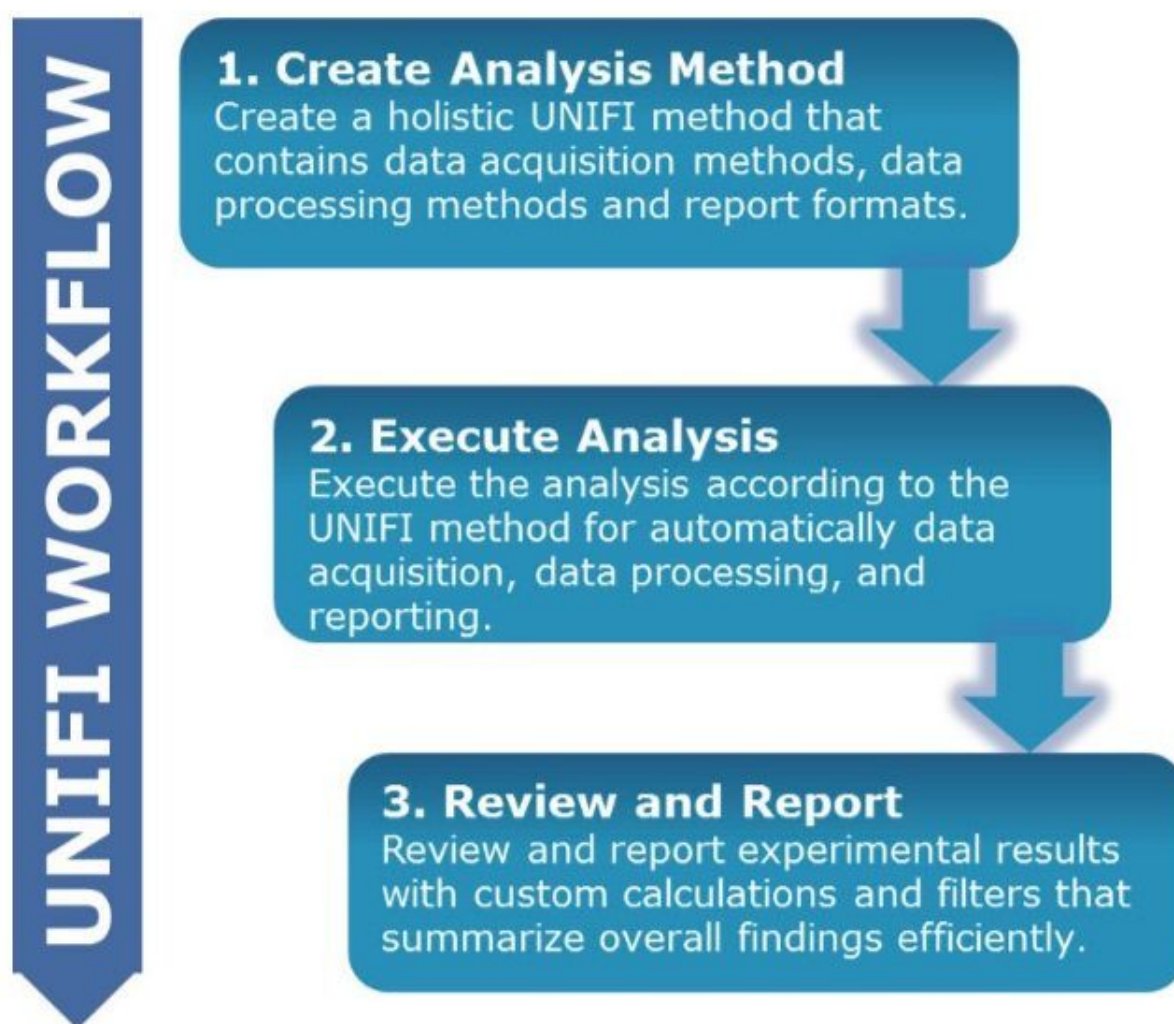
UNIFI WORKFLOW

1. Create Analysis Method
Create a holistic UNIFI method that contains data acquisition methods, data processing methods and report formats.

2. Execute Analysis
Execute the analysis according to the UNIFI method for automatically data acquisition, data processing, and reporting.

3. Review and Report
Review and report experimental results with custom calculations and filters that summarize overall findings efficiently.